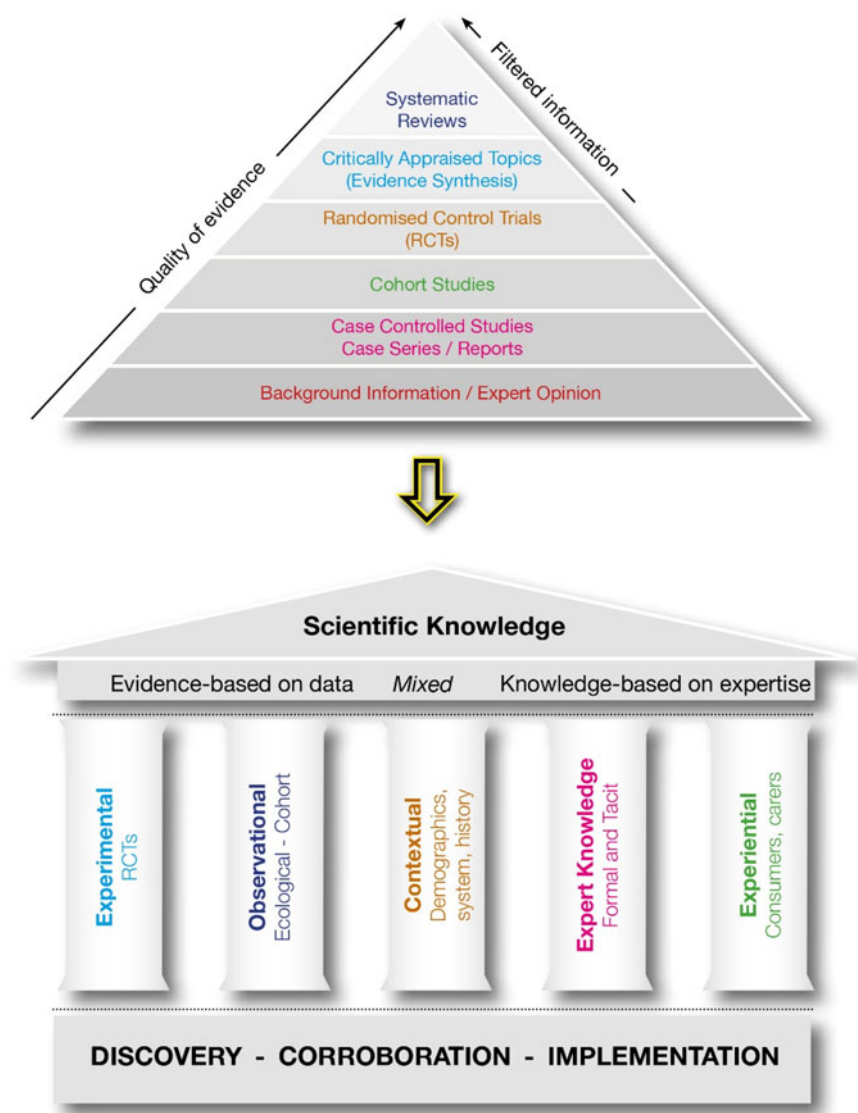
Quality of evidence

Filtered information

Systematic Reviews

Critically Appraised Topics (Evidence Synthesis)

Randomised Control Trials (RCTs)

Cohort Studies

Case Controlled Studies
Case Series / Reports

Background Information / Expert Opinion

Scientific Knowledge

Evidence-based on data *Mixed* Knowledge-based on expertise

**Experimental** RCTs

**Observational** Ecological - Cohort

**Contextual** Demographics, system, history

**Expert Knowledge** Formal and Tacit

**Experiential** Consumers, carers

DISCOVERY - CORROBORATION - IMPLEMENTATION